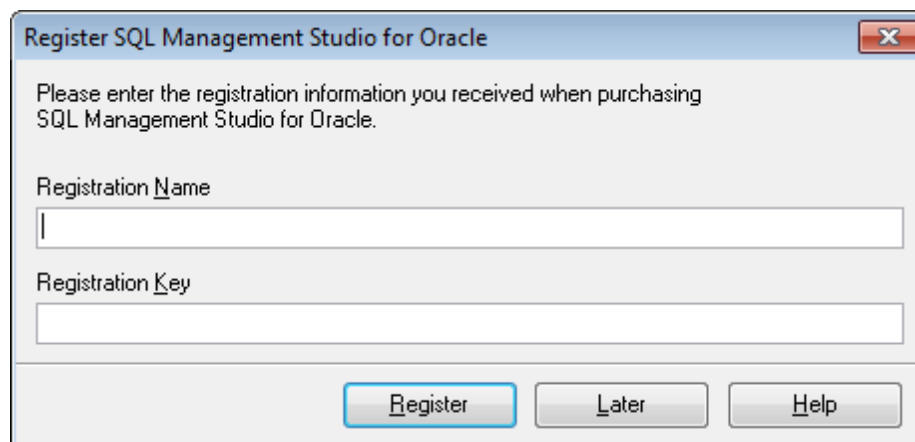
Register SQL Management Studio for Oracle

Please enter the registration information you received when purchasing SQL Management Studio for Oracle.

Registration Name

Registration Key

Register

Later

Help